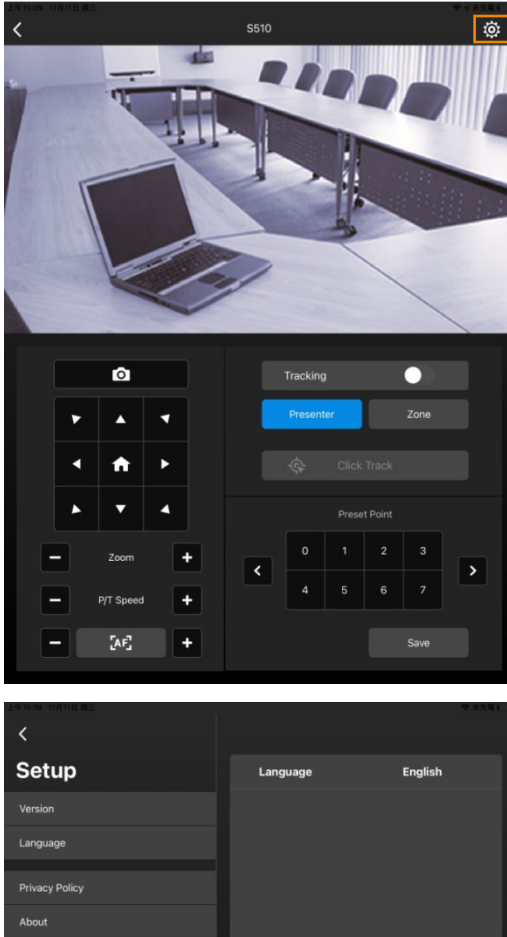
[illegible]

S510

Tracking

Presenter

Zone

Click Track

Zoom

P/T Speed

AF

Preset Point

| 0 | 1 | 2 | 3 |
|---|---|---|---|
| 4 | 5 | 6 | 7 |

Save

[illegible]

Setup

Version

Language

Privacy Policy

About

Language

English